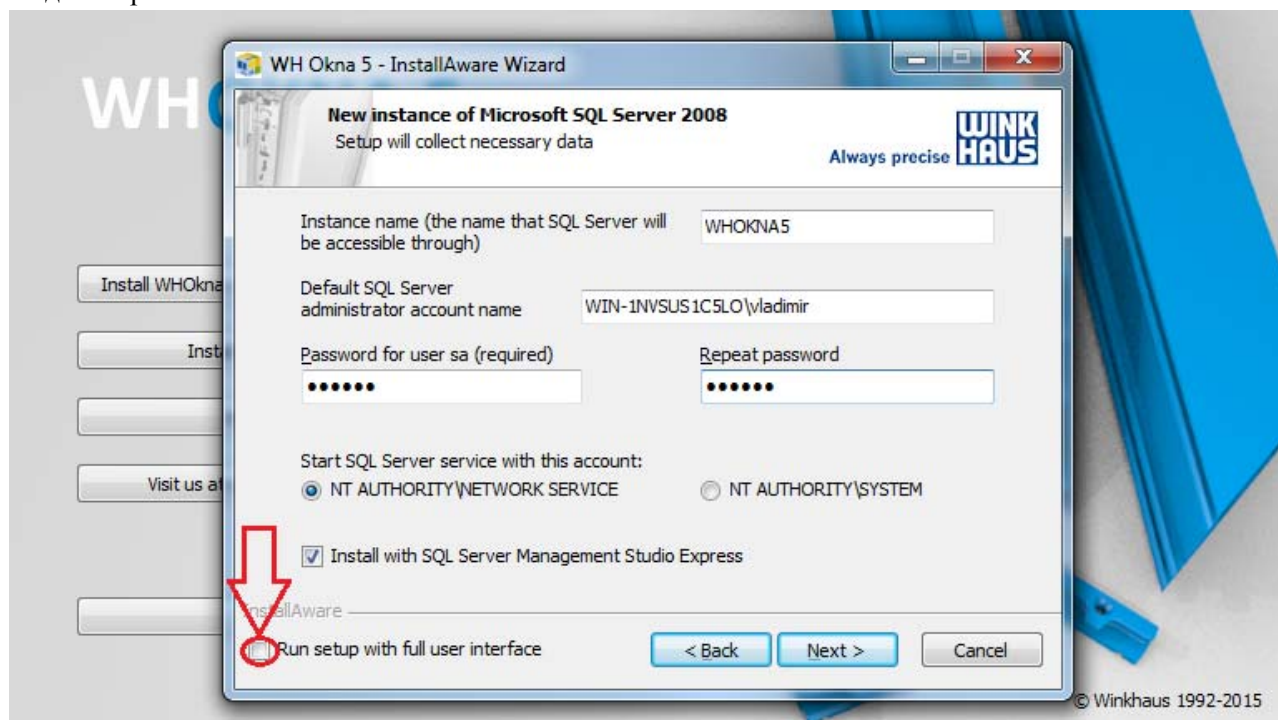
WH

Install WHOkna

Inst

Visit us a

WH Okna 5 - InstallAware Wizard

New instance of Microsoft SQL Server 2008
Setup will collect necessary data

Always precise WINK HAUS

Instance name (the name that SQL Server will be accessible through)
WHOKNA5

Default SQL Server administrator account name
WIN-1NVSUS1C5LO\vladimir

Password for user sa (required)
••••••

Repeat password
••••••

Start SQL Server service with this account:
NT AUTHORITY\NETWORK SERVICE
NT AUTHORITY\SYSTEM

Install with SQL Server Management Studio Express

InstallAware

Run setup with full user interface

< Back
Next >
Cancel

© Winkhaus 1992-2015